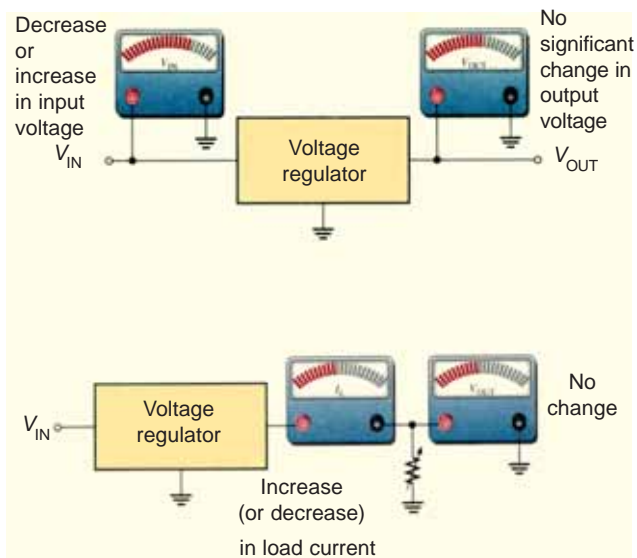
Decrease or increase in input voltage

$V_{IN}$

$V_{IN}$

Voltage regulator

$V_{OUT}$

No significant change in output voltage

$V_{OUT}$

$V_{IN}$

Voltage regulator

$I_L$

$V_{OUT}$

No change

Increase (or decrease) in load current